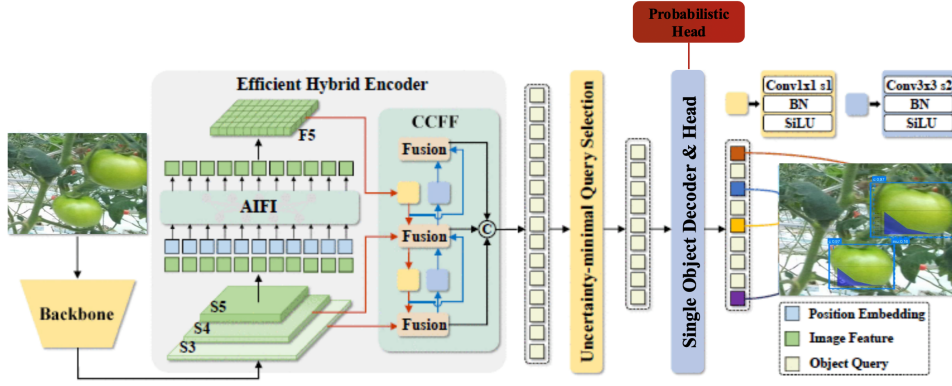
Probabilistic Head

Efficient Hybrid Encoder

F5

CCFF

Fusion

AIFI

Fusion

Fusion

C

S5

S4

S3

Backbone

Uncertainty-minimal Query Selection

Single Object Decoder & Head

Conv1x1 s1
BN
SiLU

Conv3x3 s2
BN
SiLU

Position Embedding

Image Feature

Object Query